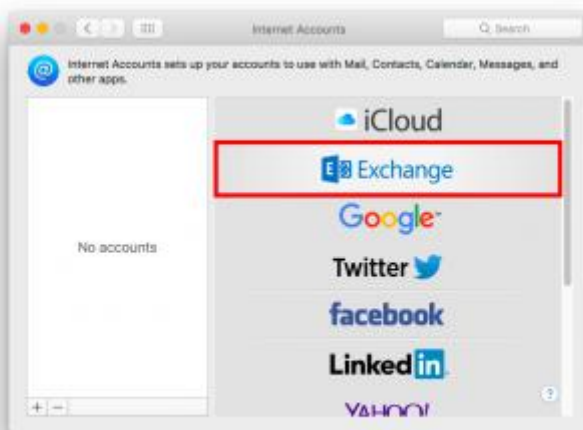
Internet Accounts

Search

Internet Accounts sets up your accounts to use with Mail, Contacts, Calendar, Messages, and other apps.

No accounts

iCloud

Exchange

Google

Twitter

facebook

LinkedIn

YAHOO!

+ −

?